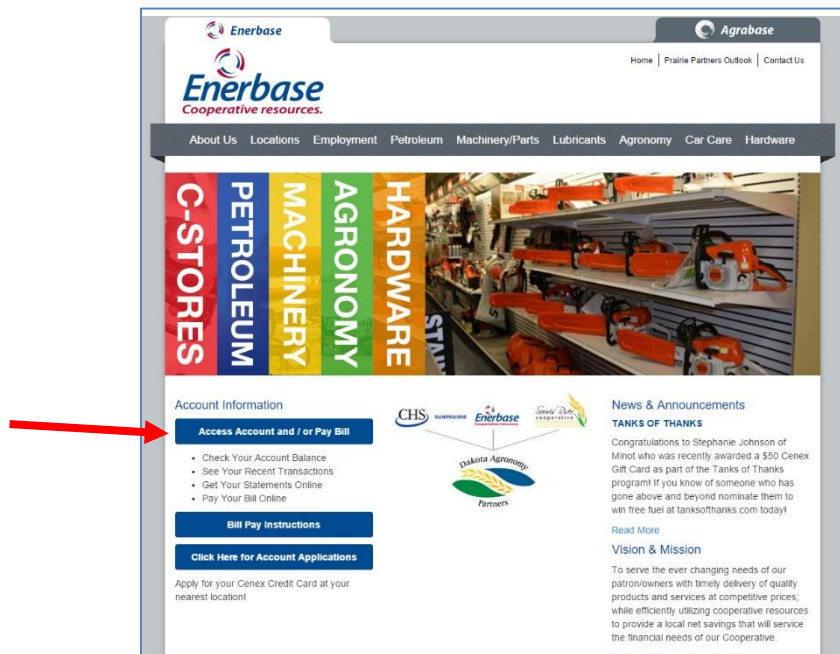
Enerbase

Agrabase

Enerbase
Cooperative resources.

Home | Prairie Partners Outlook | Contact Us

About Us Locations Employment Petroleum Machinery/Parts Lubricants Agronomy Car Care Hardware

C-STORES PETROLEUM MACHINERY AGRONOMY HARDWARE

Account Information

Access Account and / or Pay Bill

• Check Your Account Balance
• See Your Recent Transactions
• Get Your Statements Online
• Pay Your Bill Online

Bill Pay Instructions

Click Here for Account Applications

Apply for your Cenex Credit Card at your nearest location!

CHS SUNPRAIRIE Enerbase Cooperative resources Smoky Butte cooperative

Dakota Agronomy Partners

News & Announcements

TANKS OF THANKS

Congratulations to Stephanie Johnson of Minot who was recently awarded a $50 Cenex Gift Card as part of the Tanks of Thanks program! If you know of someone who has gone above and beyond nominate them to win free fuel at tanksofthanks.com today!

Read More

Vision & Mission

To serve the ever changing needs of our patron/owners with timely delivery of quality products and services at competitive prices; while efficiently utilizing cooperative resources to provide a local net savings that will service the financial needs of our Cooperative.